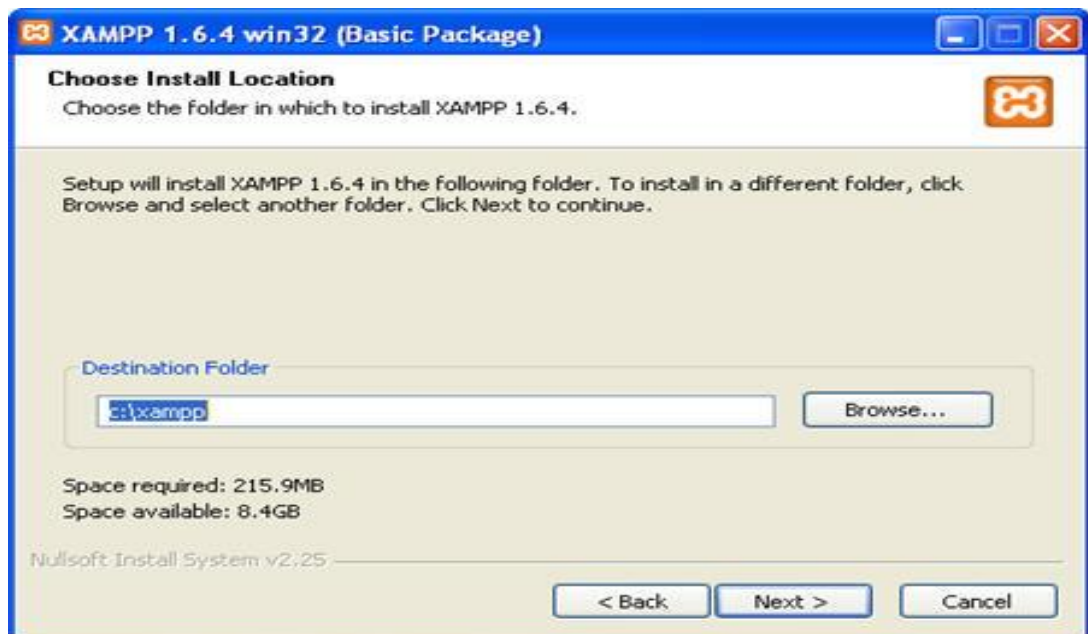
XAMPP 1.6.4 win32 (Basic Package)

Choose Install Location
Choose the folder in which to install XAMPP 1.6.4.

Setup will install XAMPP 1.6.4 in the following folder. To install in a different folder, click Browse and select another folder. Click Next to continue.

Destination Folder
c:\xampp
Browse...

Space required: 215.9MB
Space available: 8.4GB

Nullsoft Install System v2.25

< Back
Next >
Cancel